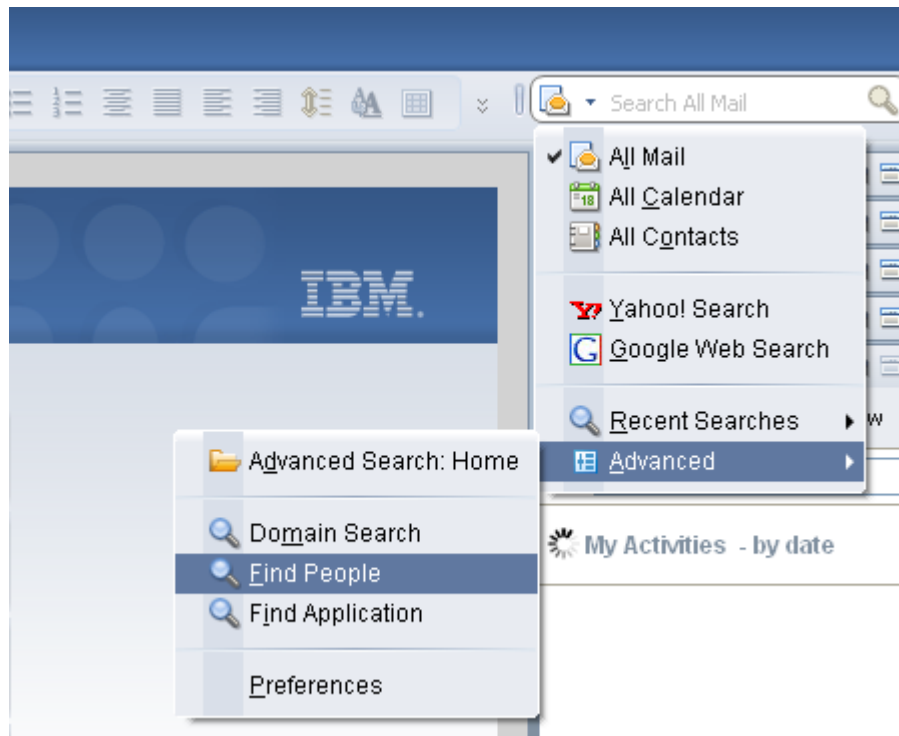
Search All Mail

All Mail
All Calendar
All Contacts

Yahoo! Search
Google Web Search

Recent Searches
Advanced

IBM.

Advanced Search: Home

Domain Search
Find People
Find Application

Preferences

My Activities - by date